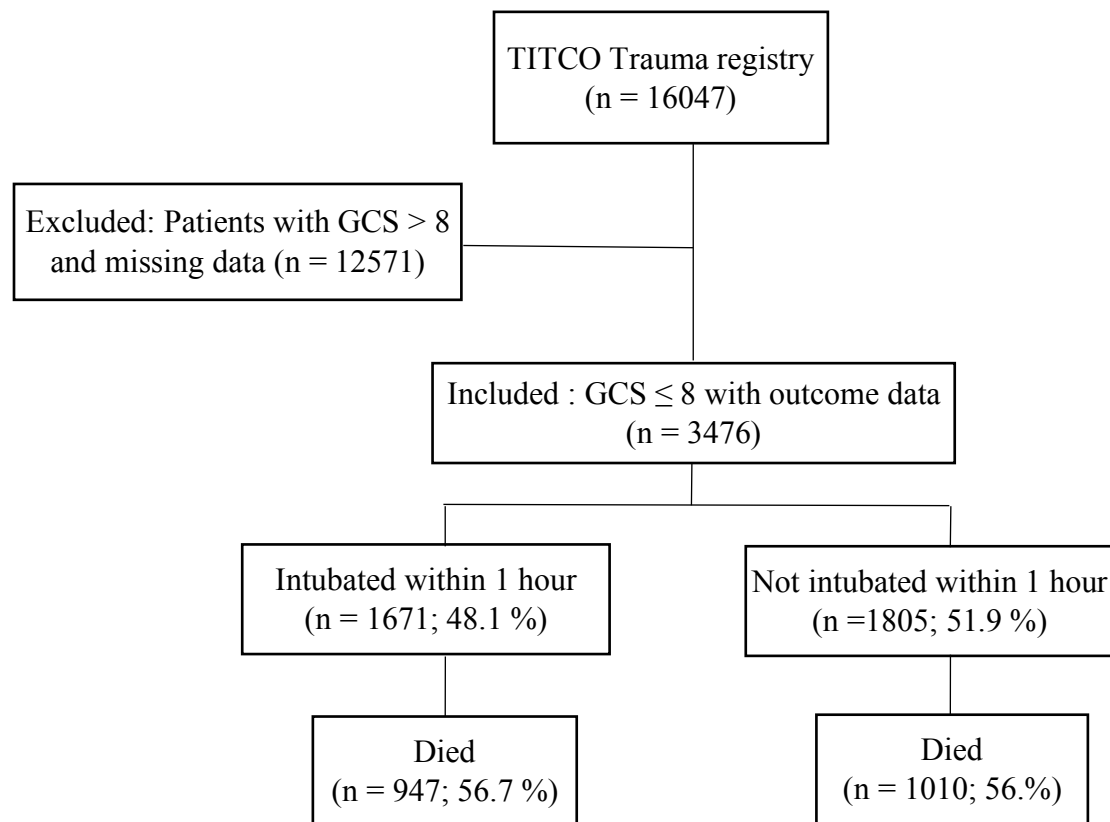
TITCO Trauma registry
(n = 16047)

Excluded: Patients with GCS > 8 and missing data (n = 12571)

Included : GCS $\leq$ 8 with outcome data
(n = 3476)

Intubated within 1 hour
(n = 1671; 48.1 %)

Not intubated within 1 hour
(n =1805; 51.9 %)

Died
(n = 947; 56.7 %)

Died
(n = 1010; 56.%)